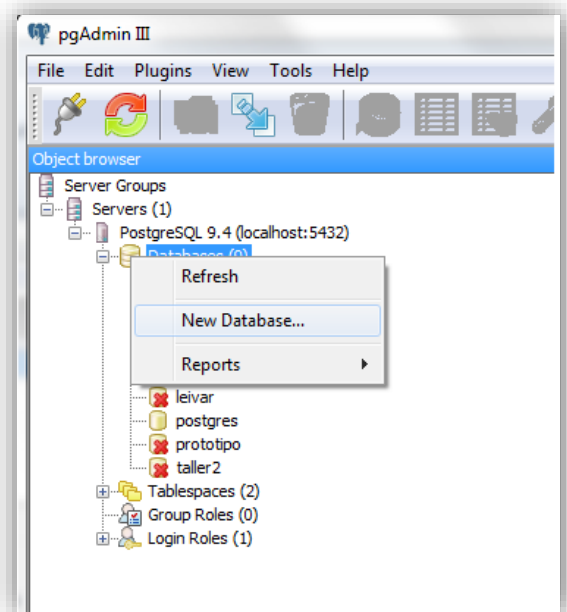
pgAdmin III

File Edit Plugins View Tools Help

Object browser

Server Groups
Servers (1)
PostgreSQL 9.4 (localhost:5432)
Databases (9)

Refresh
New Database...
Reports

leivar
postgres
prototipo
taller2
Tablespaces (2)
Group Roles (0)
Login Roles (1)